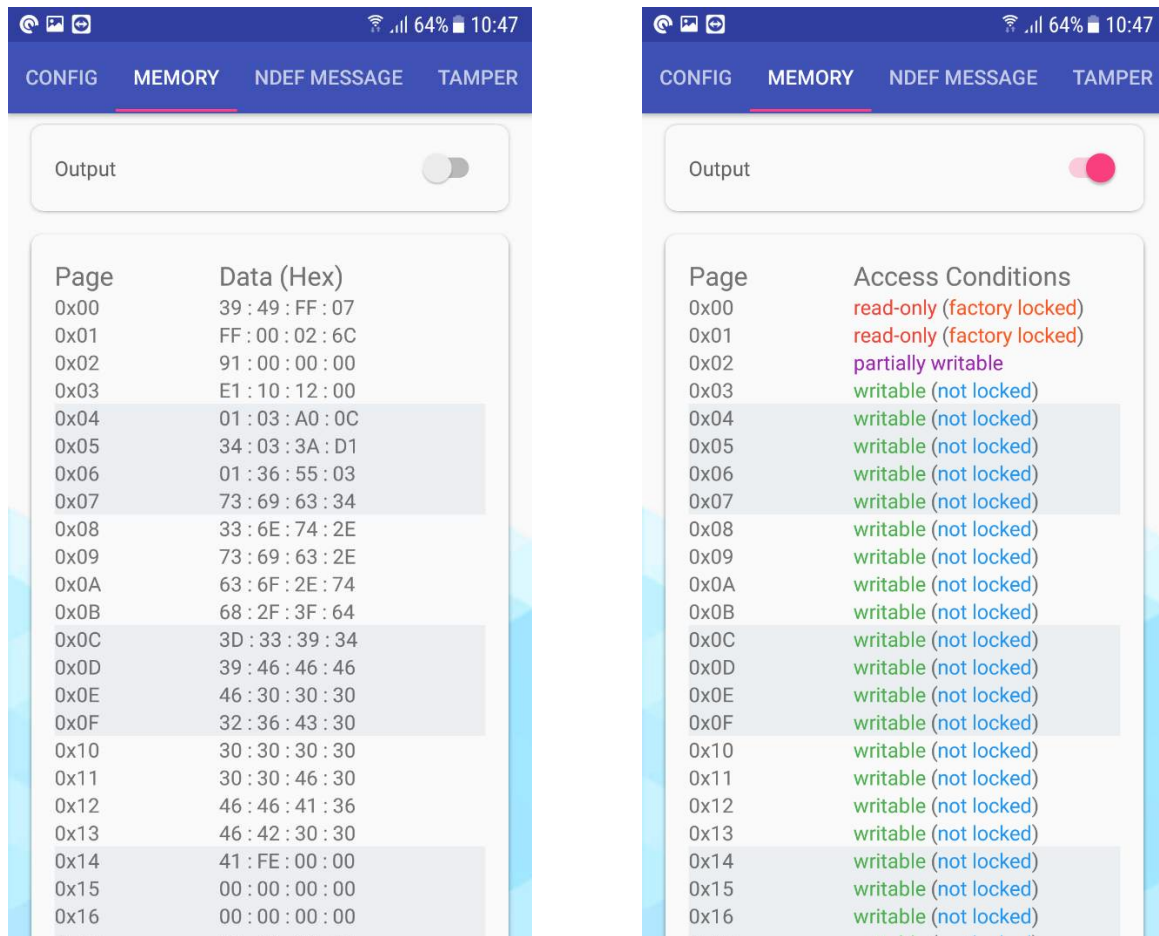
64% 10:47

CONFIG MEMORY NDEF MESSAGE TAMPER

Output

| Page | Data (Hex) |
|---|---|
| 0x00 | 39 : 49 : FF : 07 |
| 0x01 | FF : 00 : 02 : 6C |
| 0x02 | 91 : 00 : 00 : 00 |
| 0x03 | E1 : 10 : 12 : 00 |
| 0x04 | 01 : 03 : A0 : 0C |
| 0x05 | 34 : 03 : 3A : D1 |
| 0x06 | 01 : 36 : 55 : 03 |
| 0x07 | 73 : 69 : 63 : 34 |
| 0x08 | 33 : 6E : 74 : 2E |
| 0x09 | 73 : 69 : 63 : 2E |
| 0x0A | 63 : 6F : 2E : 74 |
| 0x0B | 68 : 2F : 3F : 64 |
| 0x0C | 3D : 33 : 39 : 34 |
| 0x0D | 39 : 46 : 46 : 46 |
| 0x0E | 46 : 30 : 30 : 30 |
| 0x0F | 32 : 36 : 43 : 30 |
| 0x10 | 30 : 30 : 30 : 30 |
| 0x11 | 30 : 30 : 46 : 30 |
| 0x12 | 46 : 46 : 41 : 36 |
| 0x13 | 46 : 42 : 30 : 30 |
| 0x14 | 41 : FE : 00 : 00 |
| 0x15 | 00 : 00 : 00 : 00 |
| 0x16 | 00 : 00 : 00 : 00 |

64% 10:47

CONFIG MEMORY NDEF MESSAGE TAMPER

Output

| Page | Access Conditions |
|---|---|
| 0x00 | read-only (factory locked) |
| 0x01 | read-only (factory locked) |
| 0x02 | partially writable |
| 0x03 | writable (not locked) |
| 0x04 | writable (not locked) |
| 0x05 | writable (not locked) |
| 0x06 | writable (not locked) |
| 0x07 | writable (not locked) |
| 0x08 | writable (not locked) |
| 0x09 | writable (not locked) |
| 0x0A | writable (not locked) |
| 0x0B | writable (not locked) |
| 0x0C | writable (not locked) |
| 0x0D | writable (not locked) |
| 0x0E | writable (not locked) |
| 0x0F | writable (not locked) |
| 0x10 | writable (not locked) |
| 0x11 | writable (not locked) |
| 0x12 | writable (not locked) |
| 0x13 | writable (not locked) |
| 0x14 | writable (not locked) |
| 0x15 | writable (not locked) |
| 0x16 | writable (not locked) |